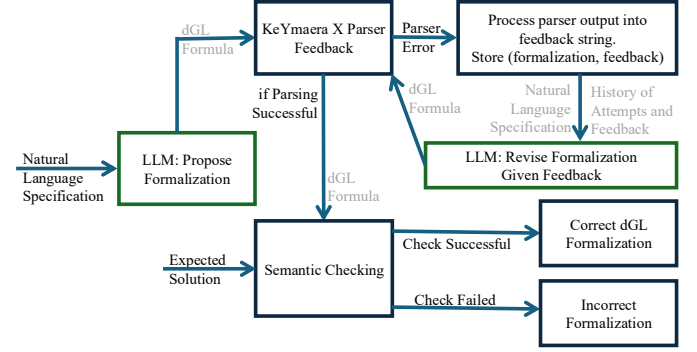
Natural Language Specification

LLM: Propose Formalization

dGL Formula

KeYmaera X Parser Feedback

Parser Error

Process parser output into feedback string. Store (formalization, feedback)

Natural Language Specification

History of Attempts and Feedback

dGL Formula

LLM: Revise Formalization Given Feedback

if Parsing Successful

dGL Formula

Expected Solution

Semantic Checking

Check Successful

Correct dGL Formalization

Check Failed

Incorrect Formalization